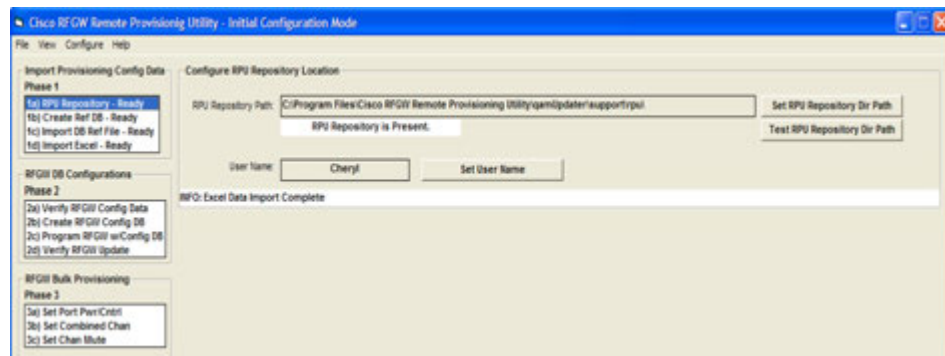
Cisco RFGW Remote Provisionig Utility - Initial Configuration Mode

File View Configure Help

Import Provisioning Config Data
Phase 1
1a) RPU Repository - Ready
1b) Create Ref DB - Ready
1c) Import DB Ref File - Ready
1d) Import Excel - Ready

RFGW DB Configurations
Phase 2
2a) Verify RFGW Config Data
2b) Create RFGW Config DB
2c) Program RFGW w/Config DB
2d) Verify RFGW Update

RFGW Bulk Provisioning
Phase 3
3a) Set Port Pwr/Cntrl
3b) Set Combined Chan
3c) Set Chan Mute

Configure RPU Repository Location

RPU Repository Path: C:\Program Files\Cisco RFGW Remote Provisioning Utility\qamUpdater\support\rpu\

Set RPU Repository Dir Path

RPU Repository is Present.

Test RPU Repository Dir Path

User Name: Cheryl

Set User Name

INFO: Excel Data Import Complete